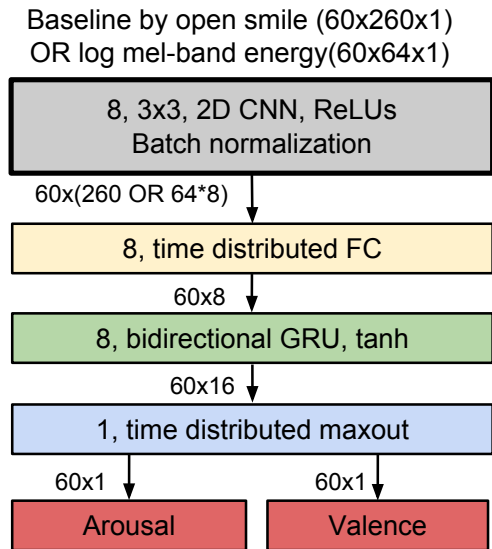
Baseline by open smile (60x260x1)
OR log mel-band energy(60x64x1)

8, 3x3, 2D CNN, ReLUs
Batch normalization

60x(260 OR 64*8)

8, time distributed FC

60x8

8, bidirectional GRU, tanh

60x16

1, time distributed maxout

60x1

60x1

Arousal

Valence